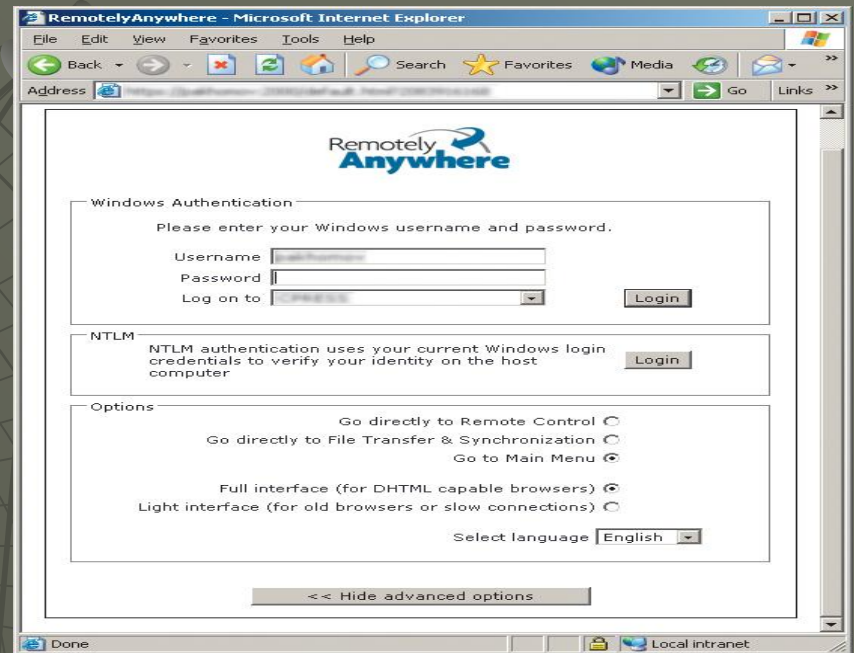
RemotelyAnywhere - Microsoft Internet Explorer

File Edit View Favorites Tools Help

Back Search Favorites Media

Address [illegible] Go Links

Remotely Anywhere

Windows Authentication

Please enter your Windows username and password.

Username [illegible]
Password
Log on to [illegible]
Login

NTLM

NTLM authentication uses your current Windows login credentials to verify your identity on the host computer
Login

Options

Go directly to Remote Control
Go directly to File Transfer & Synchronization
Go to Main Menu

Full interface (for DHTML capable browsers)
Light interface (for old browsers or slow connections)

Select language English

<< Hide advanced options

Done
Local intranet